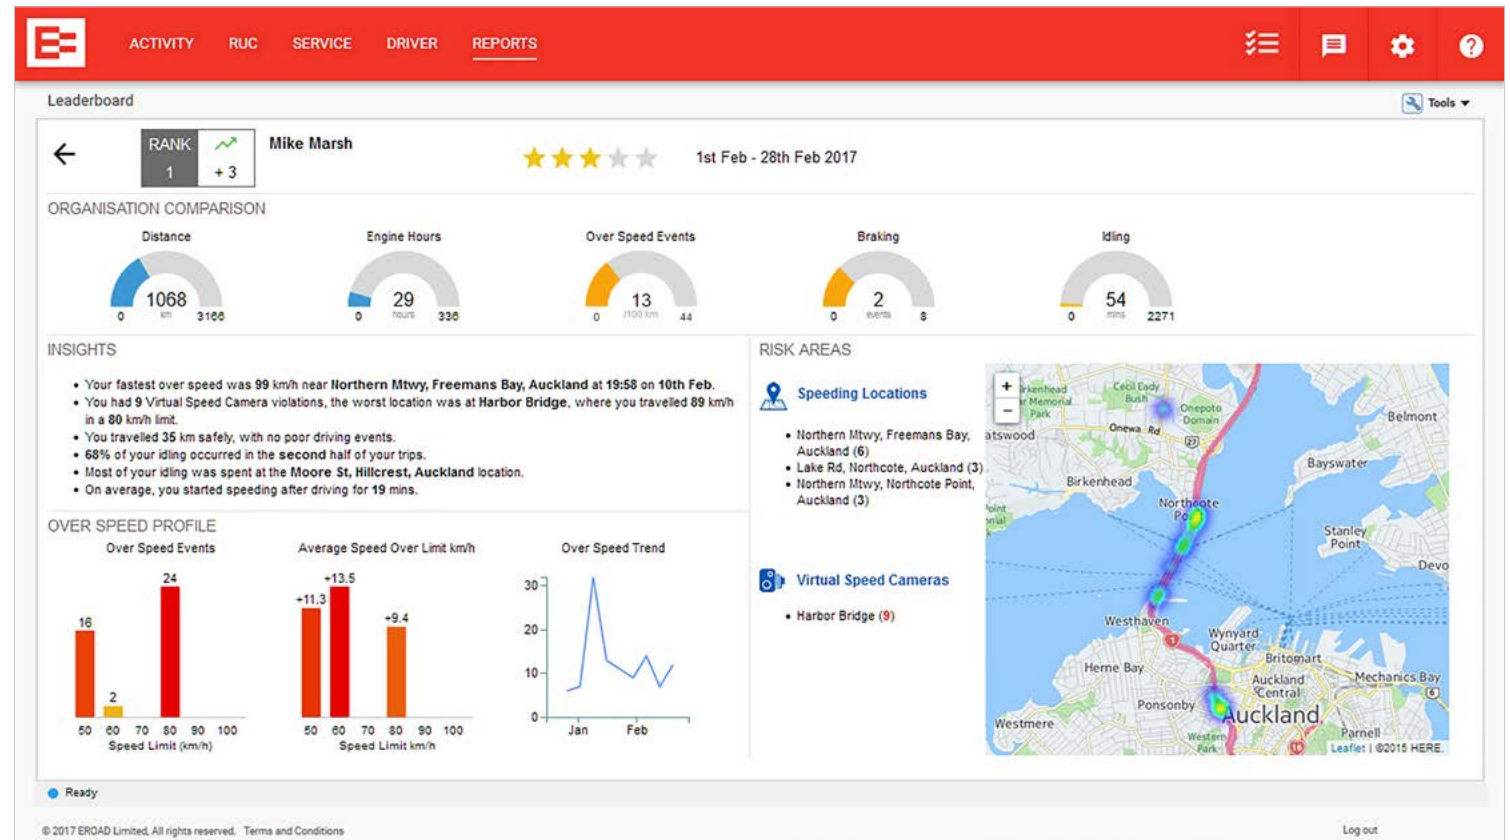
ACTIVITY RUC SERVICE DRIVER REPORTS

Leaderboard

Tools

RANK 1 +3

Mike Marsh

1st Feb - 28th Feb 2017

ORGANISATION COMPARISON

Distance
1068
0 km 3166

Engine Hours
29
0 hours 336

Over Speed Events
13
0 /100 km 44

Braking
2
0 events 8

Idling
54
0 mins 2271

INSIGHTS

• Your fastest over speed was **99** km/h near **Northern Mtwy, Freemans Bay, Auckland at 19:58** on **10th Feb**.
• You had **9** Virtual Speed Camera violations, the worst location was at **Harbor Bridge**, where you travelled **89** km/h in a **80** km/h limit.
• You travelled **35** km safely, with no poor driving events.
• **68%** of your idling occurred in the **second** half of your trips.
• Most of your idling was spent at the **Moore St, Hillcrest, Auckland** location.
• On average, you started speeding after driving for **19** mins.

OVER SPEED PROFILE

Over Speed Events
16 2 24
50 60 70 80 90 100
Speed Limit (km/h)

Average Speed Over Limit km/h
+11.3 +13.5 +9.4
50 60 70 80 90 100
Speed Limit km/h

Over Speed Trend
30 20 10 0
Jan Feb

RISK AREAS

Speeding Locations

• Northern Mtwy, Freemans Bay, Auckland (6)
• Lake Rd, Northcote, Auckland (3)
• Northern Mtwy, Northcote Point, Auckland (3)

Virtual Speed Cameras

• Harbor Bridge (9)

+
−
Birkenhead War Memorial Park
Cecil Eady Bush
Onepoto Domain
Onewa Rd
Belmont
atswood
Bayswater
Birkenhead
Northcote Point
Stanley Point
Devo
Westhaven
Wynyard Quarter
Britomart
Herne Bay
Auckland Central
Mechanics Bay
Ponsonby
Auckland
Westmere
Western Park
Parnell
Leaflet | ©2015 HERE.

Ready

© 2017 EROAD Limited. All rights reserved. Terms and Conditions

Log out